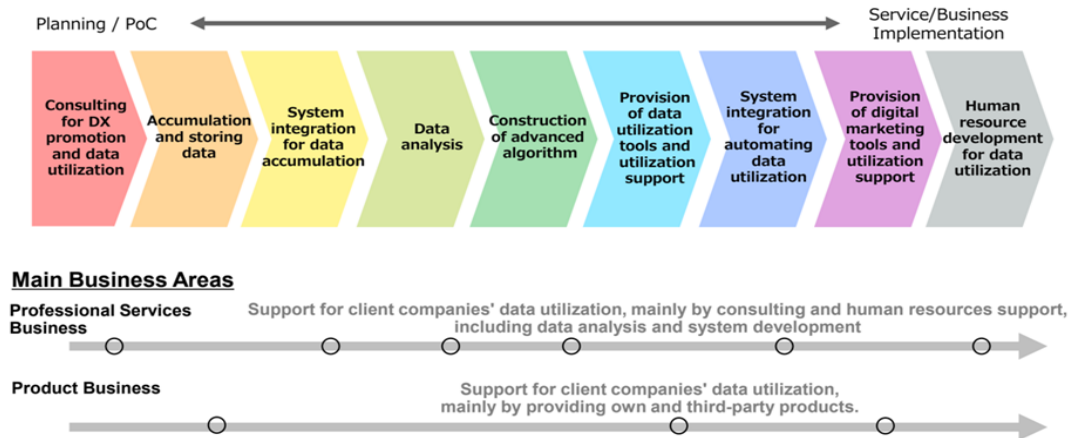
Planning / PoC

Service/Business Implementation

Consulting for DX promotion and data utilization

Accumulation and storing data

System integration for data accumulation

Data analysis

Construction of advanced algorithm

Provision of data utilization tools and utilization support

System integration for automating data utilization

Provision of digital marketing tools and utilization support

Human resource development for data utilization

Main Business Areas

Professional Services Business

Support for client companies' data utilization, mainly by consulting and human resources support, including data analysis and system development

Product Business

Support for client companies' data utilization, mainly by providing own and third-party products.